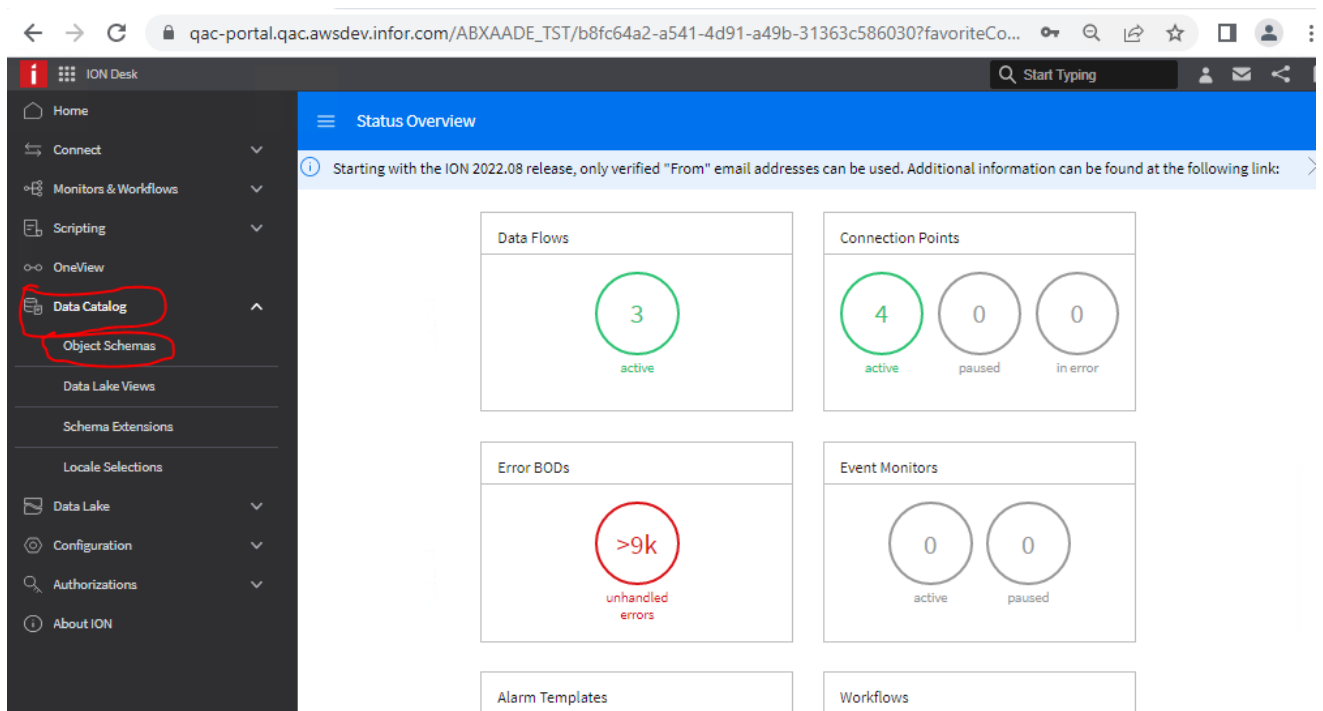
qac-portal.qac.awsdev.infor.com/ABXAADE_TST/b8fc64a2-a541-4d91-a49b-31363c586030?favoriteCo...

ION Desk

Start Typing

Home
Connect
Monitors & Workflows
Scripting
OneView
Data Catalog
Object Schemas
Data Lake Views
Schema Extensions
Locale Selections
Data Lake
Configuration
Authorizations
About ION

Status Overview

Starting with the ION 2022.08 release, only verified "From" email addresses can be used. Additional information can be found at the following link:

Data Flows
3
active

Connection Points
4
active
0
paused
0
in error

Error BODs
>9k
unhandled errors

Event Monitors
0
active
0
paused

Alarm Templates

Workflows